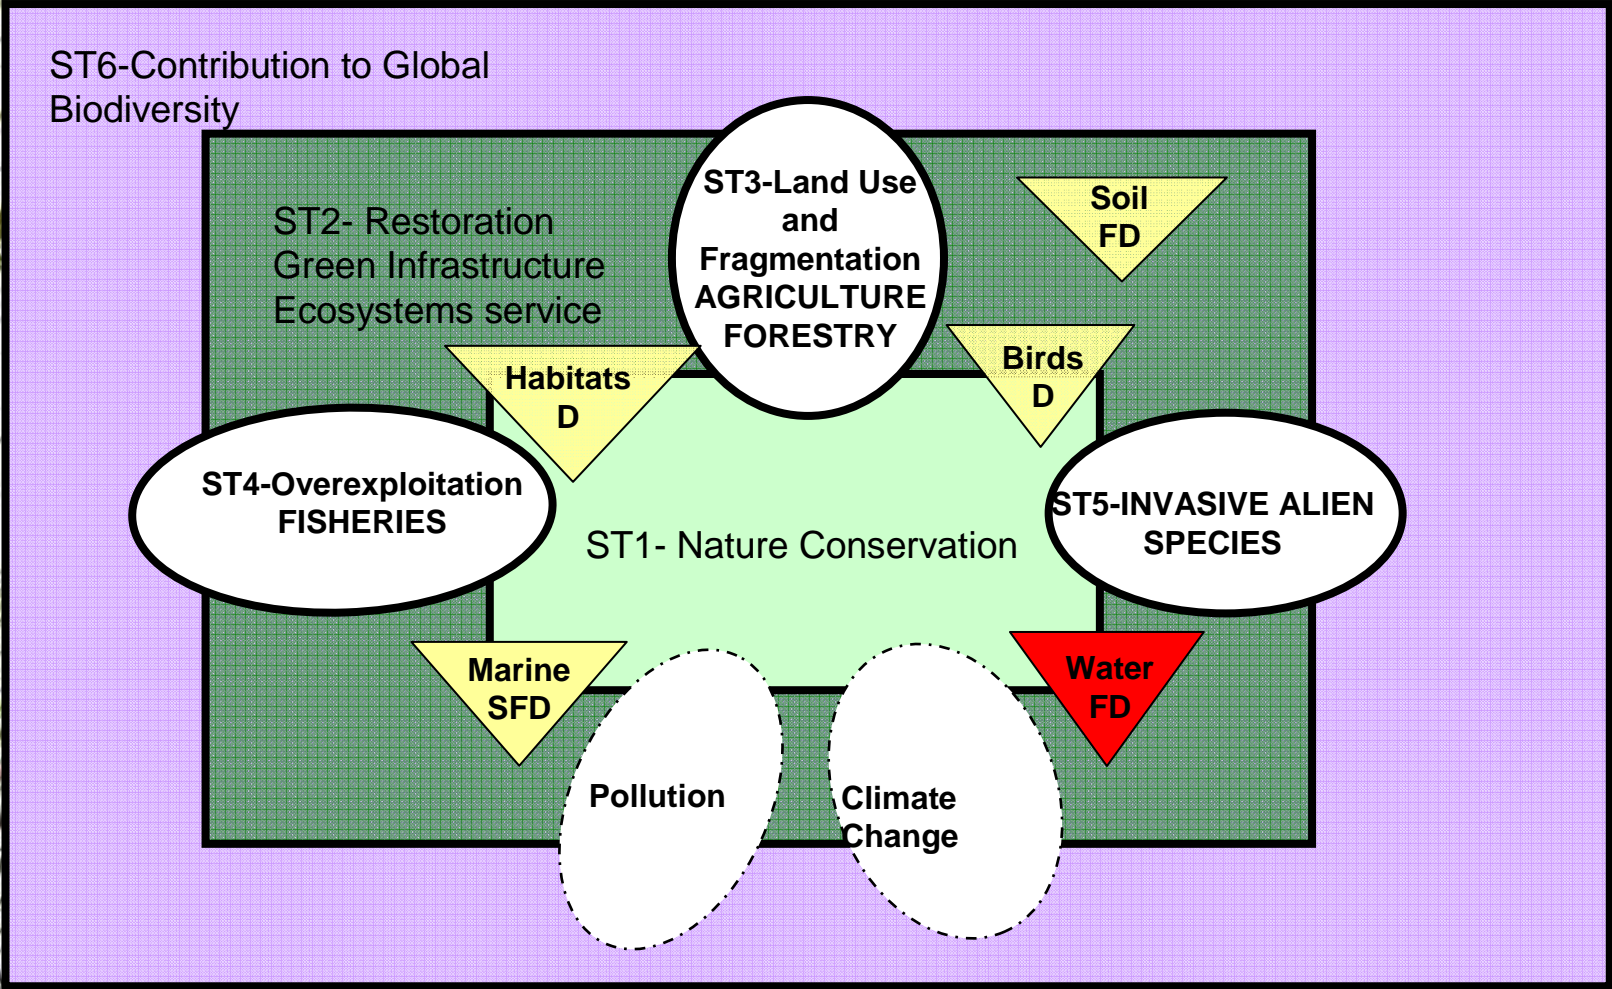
ST6-Contribution to Global Biodiversity

ST2- Restoration
Green Infrastructure
Ecosystems service

ST3-Land Use and Fragmentation AGRICULTURE FORESTRY

Soil FD

Birds D

Habitats D

ST4-Overexploitation FISHERIES

ST1- Nature Conservation

ST5-INVASIVE ALIEN SPECIES

Marine SFD

Water FD

Pollution

Climate Change